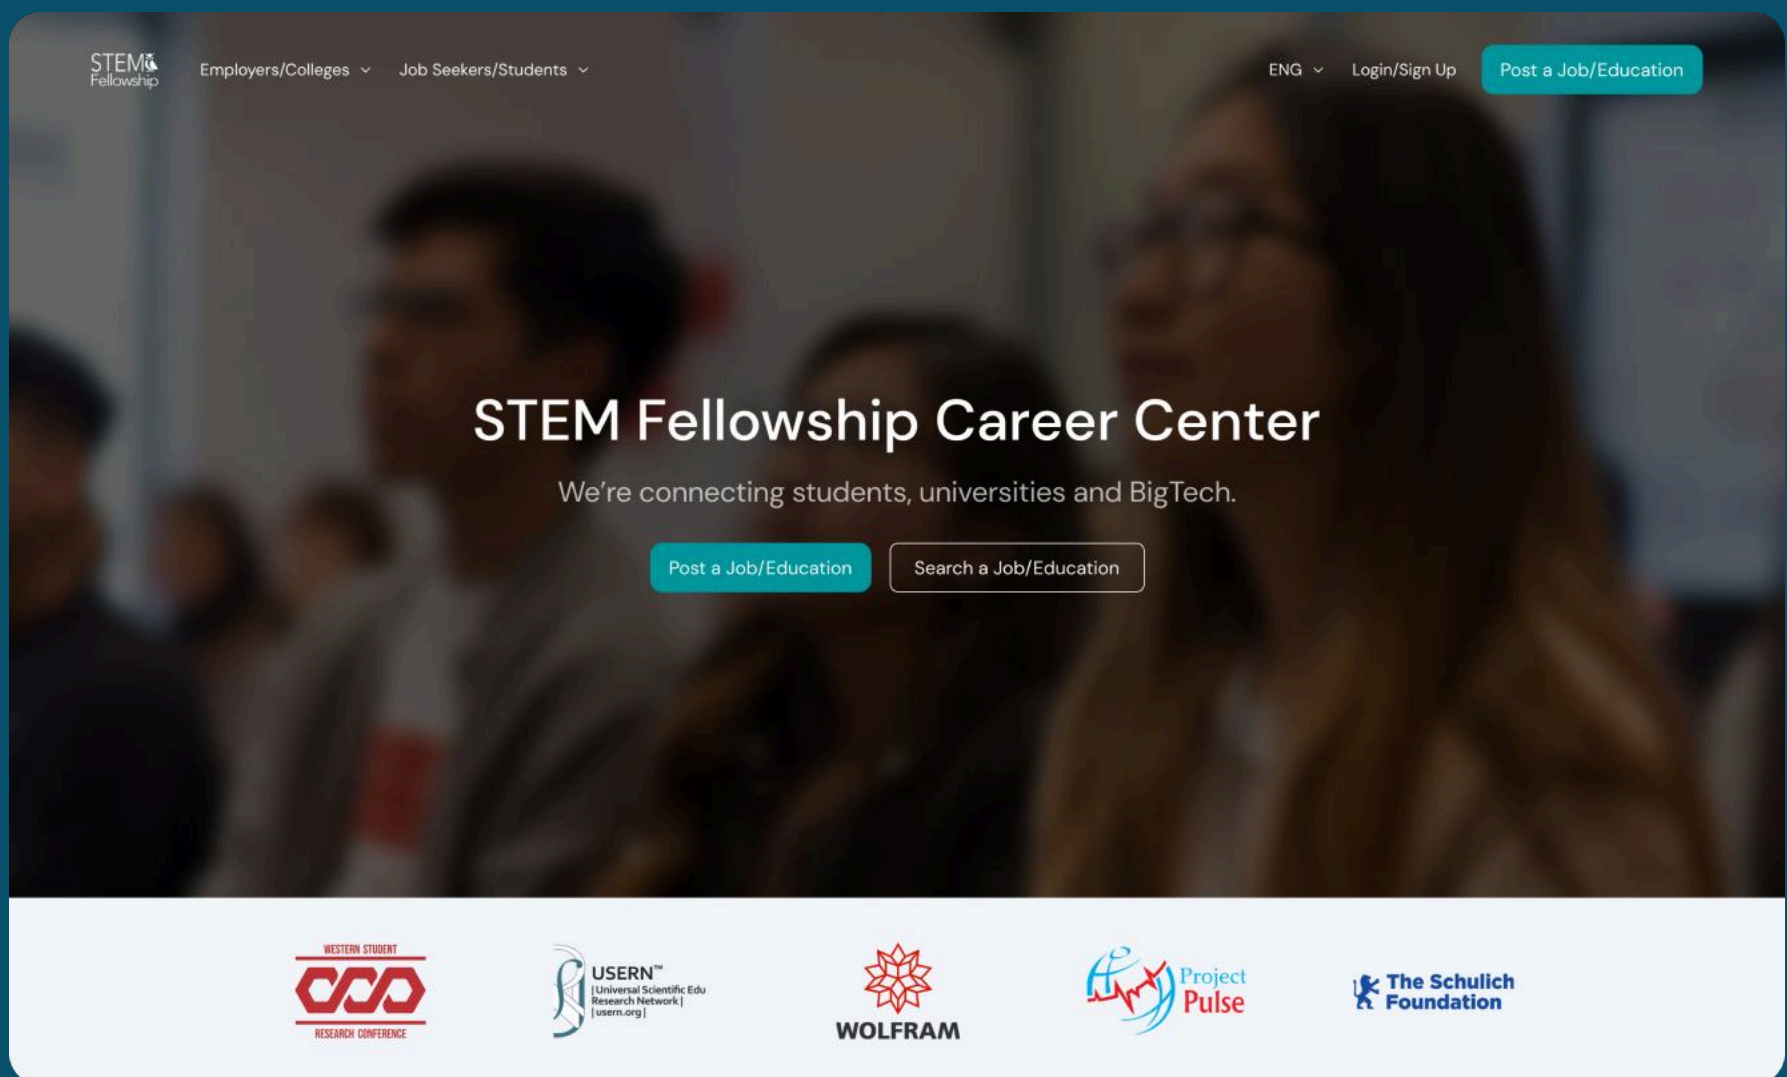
STEM Fellowship

Employers/Colleges

Job Seekers/Students

ENG

Login/Sign Up

Post a Job/Education

STEM Fellowship Career Center

We're connecting students, universities and BigTech.

Post a Job/Education

Search a Job/Education

WESTERN STUDENT RESEARCH CONFERENCE

USERN™ | Universal Scientific Edu Research Network | | usern.org |

WOLFRAM

Project Pulse

The Schulich Foundation